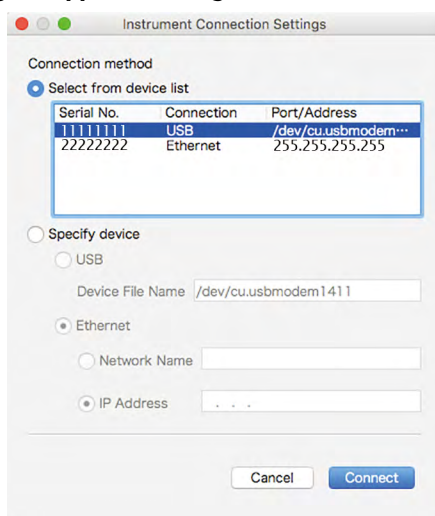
Instrument Connection Settings

Connection method

Select from device list

| Serial No. | Connection | Port/Address |
|---|---|---|
| 11111111 | USB | /dev/cu.usbmodem··· |
| 22222222 | Ethernet | 255.255.255.255 |

Specify device

USB

Device File Name /dev/cu.usbmodem1411

Ethernet

Network Name

IP Address . . .

Cancel Connect